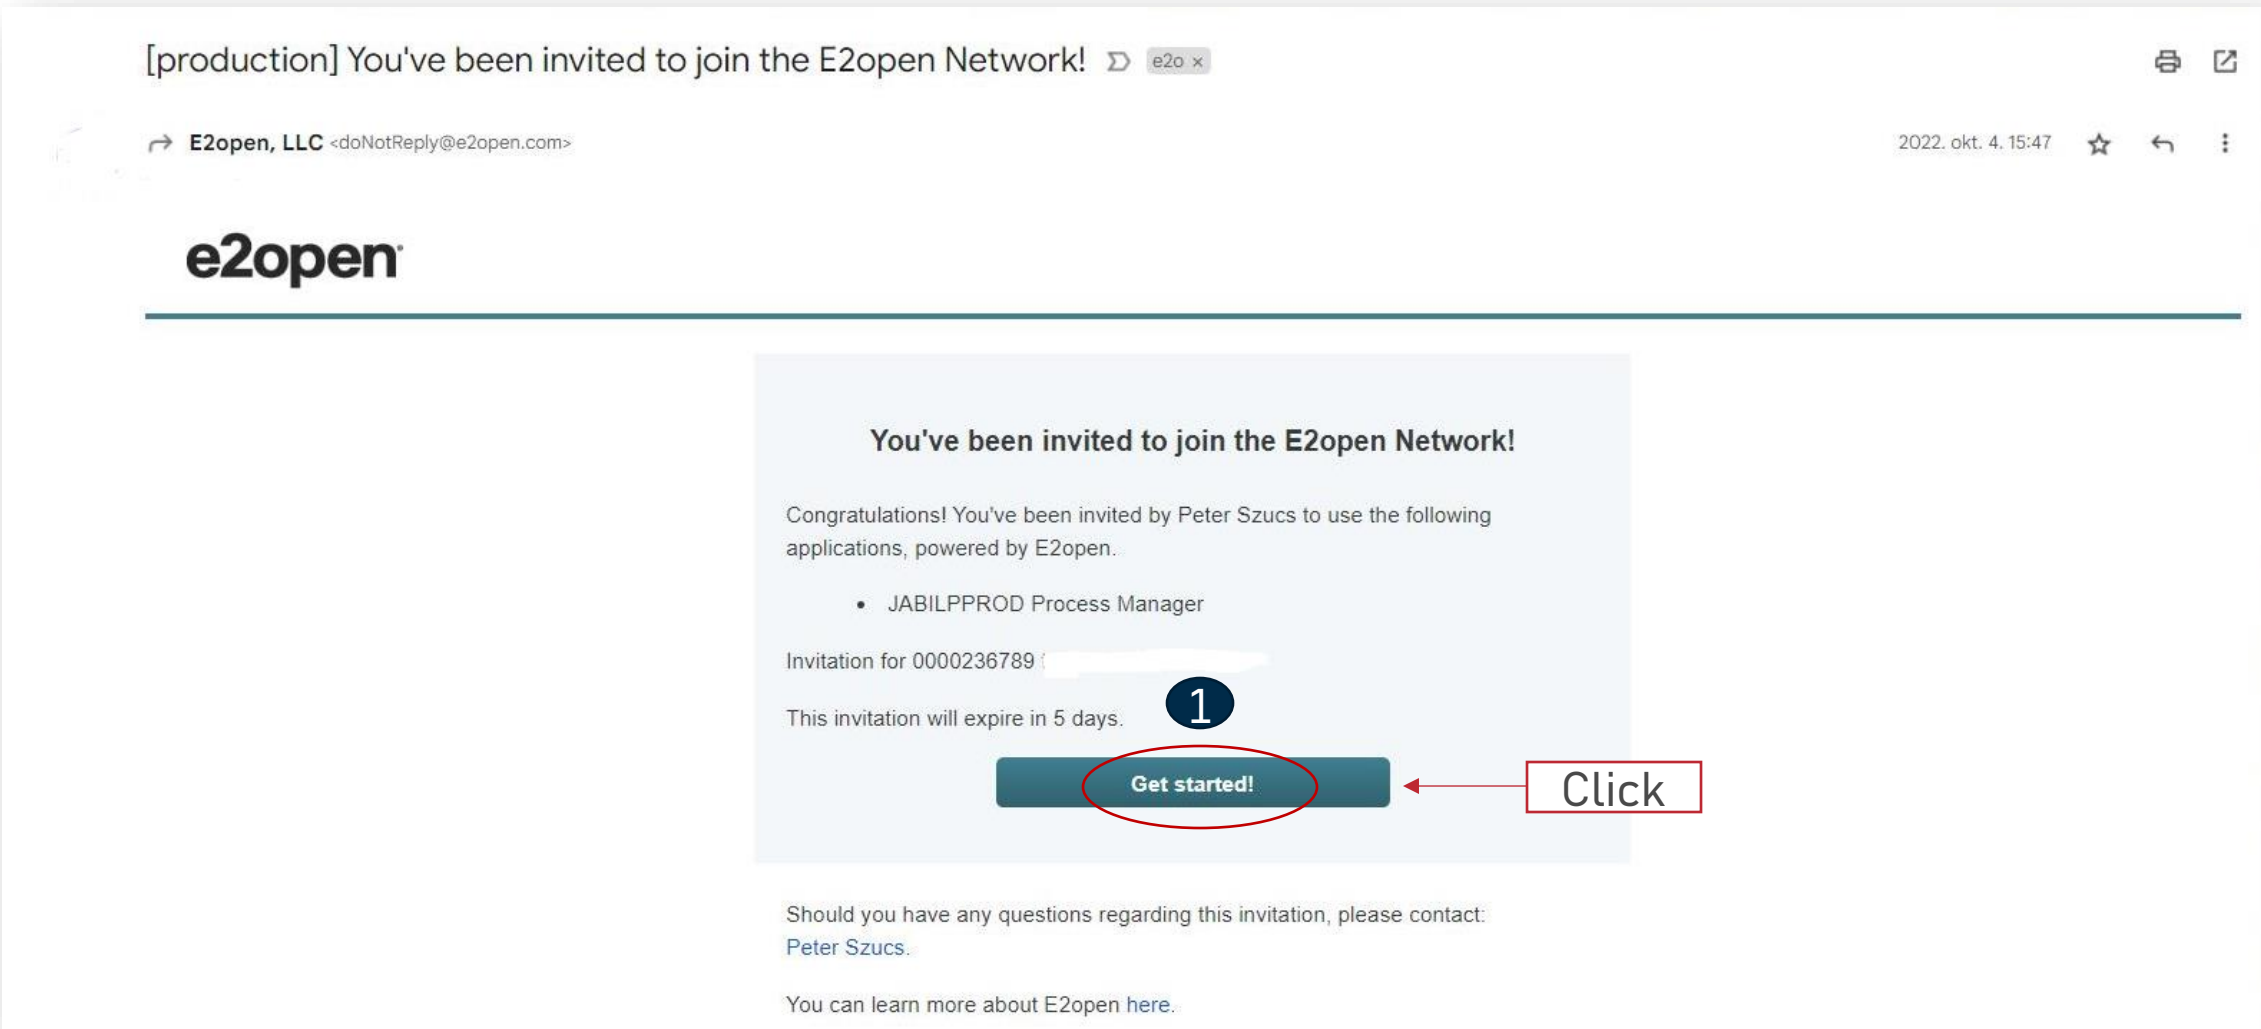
[production] You've been invited to join the E2open Network! e2o ×

E2open, LLC <doNotReply@e2open.com> 2022. okt. 4. 15:47

e2open

You've been invited to join the E2open Network!

Congratulations! You've been invited by Peter Szucs to use the following applications, powered by E2open.

- JABILPPROD Process Manager

Invitation for 0000236789 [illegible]

This invitation will expire in 5 days.

1

Get started!

Click

Should you have any questions regarding this invitation, please contact: Peter Szucs.

You can learn more about E2open here.